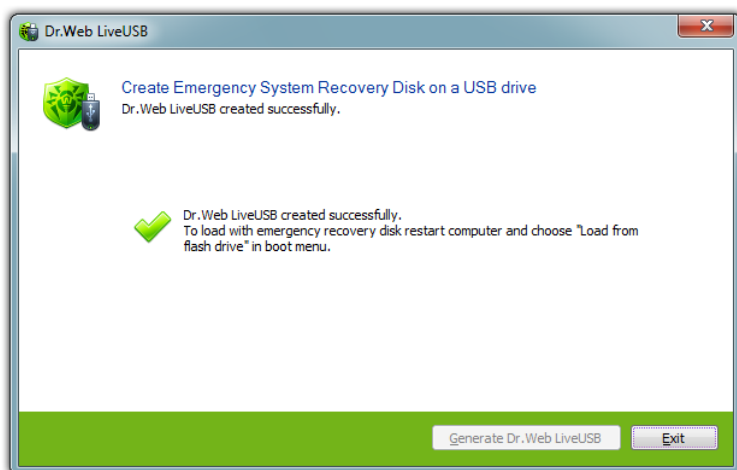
Dr.Web LiveUSB

Create Emergency System Recovery Disk on a USB drive
Dr.Web LiveUSB created successfully.

Dr.Web LiveUSB created successfully.
To load with emergency recovery disk restart computer and choose "Load from flash drive" in boot menu.

Generate Dr.Web LiveUSB

Exit